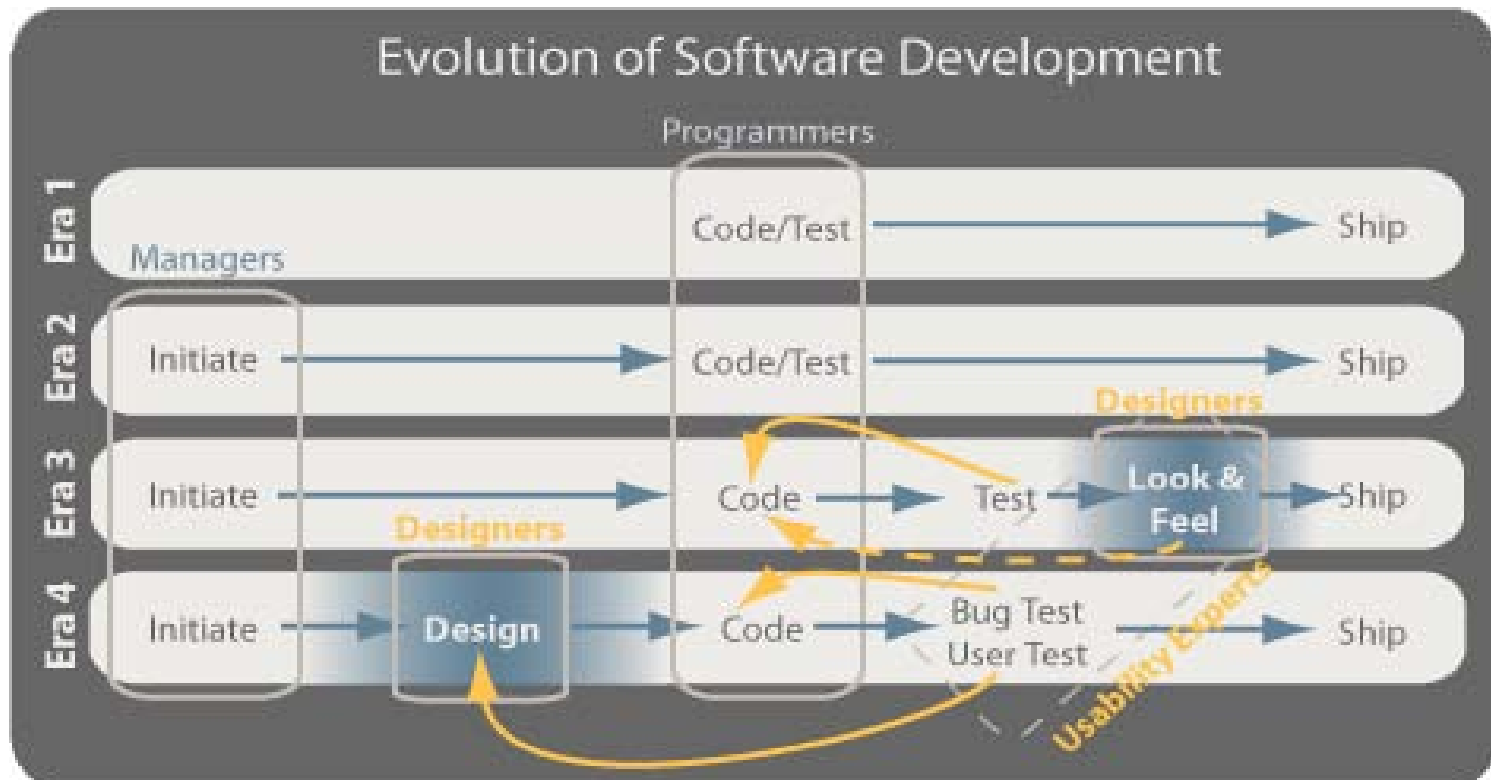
Evolution of Software Development

Programmers

Era 1
Code/Test
Ship

Managers

Era 2
Initiate
Code/Test
Ship

Designers

Era 3
Initiate
Code
Test
Look & Feel
Ship

Designers

Era 4
Initiate
Design
Code
Bug Test
User Test
Ship

Usability Experts